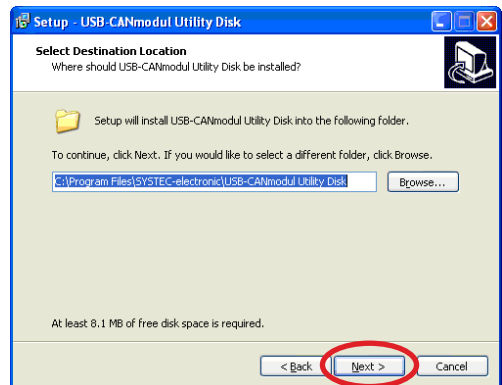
Setup - USB-CANmodul Utility Disk

Select Destination Location
Where should USB-CANmodul Utility Disk be installed?

Setup will install USB-CANmodul Utility Disk into the following folder.

To continue, click Next. If you would like to select a different folder, click Browse.

C:\Program Files\SYSTEC-electronic\USB-CANmodul Utility Disk

Browse...

At least 8.1 MB of free disk space is required.

< Back

Next >

Cancel